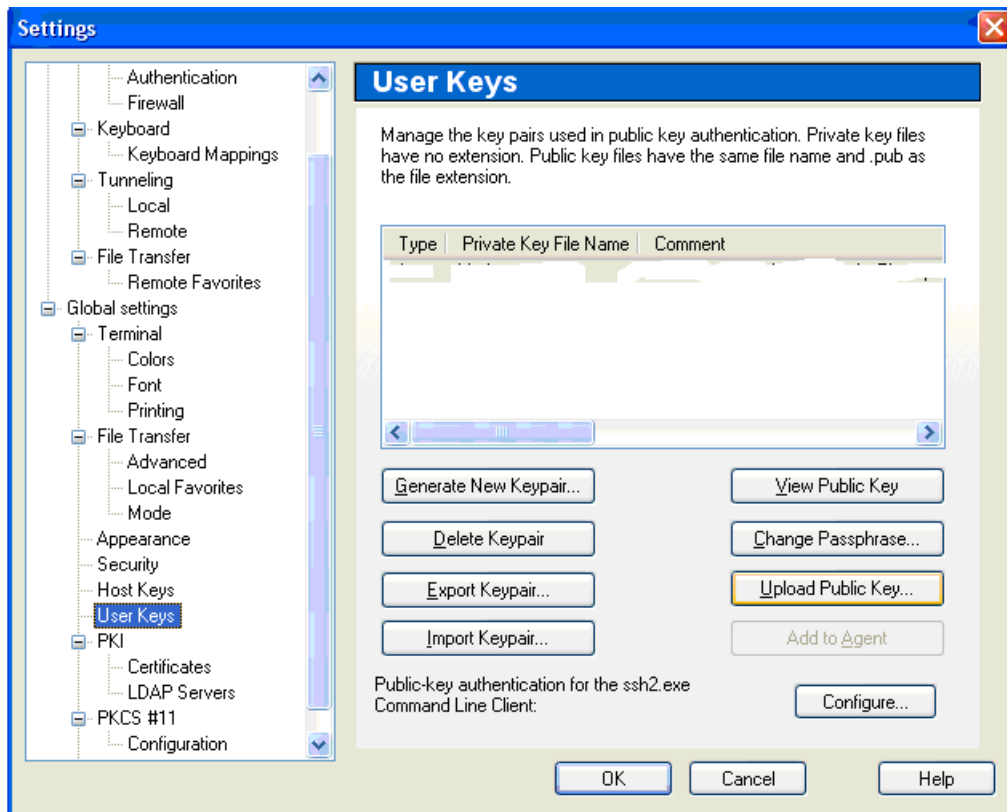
Settings

Authentication
Firewall
Keyboard
Keyboard Mappings
Tunneling
Local
Remote
File Transfer
Remote Favorites
Global settings
Terminal
Colors
Font
Printing
File Transfer
Advanced
Local Favorites
Mode
Appearance
Security
Host Keys
User Keys
PKI
Certificates
LDAP Servers
PKCS #11
Configuration

User Keys

Manage the key pairs used in public key authentication. Private key files have no extension. Public key files have the same file name and .pub as the file extension.

| Type | Private Key File Name | Comment |
|---|---|---|

Generate New Keypair...
View Public Key
Delete Keypair
Change Passphrase...
Export Keypair...
Upload Public Key...
Import Keypair...
Add to Agent

Public-key authentication for the ssh2.exe Command Line Client:
Configure...

OK
Cancel
Help